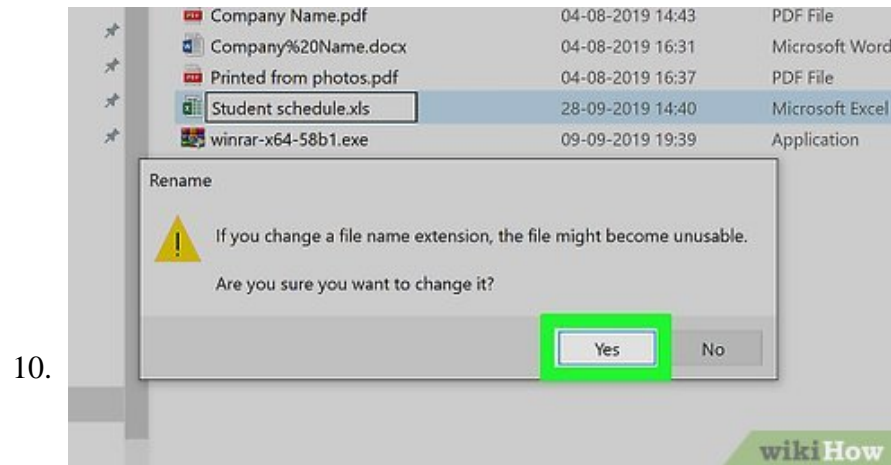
10.

| Company Name.pdf | 04-08-2019 14:43 | PDF File |
|---|---|---|
| Company%20Name.docx | 04-08-2019 16:31 | Microsoft Word |
| Printed from photos.pdf | 04-08-2019 16:37 | PDF File |
| Student schedule.xls | 28-09-2019 14:40 | Microsoft Excel |
| winrar-x64-58b1.exe | 09-09-2019 19:39 | Application |

Rename

If you change a file name extension, the file might become unusable.

Are you sure you want to change it?

Yes No

wikiHow